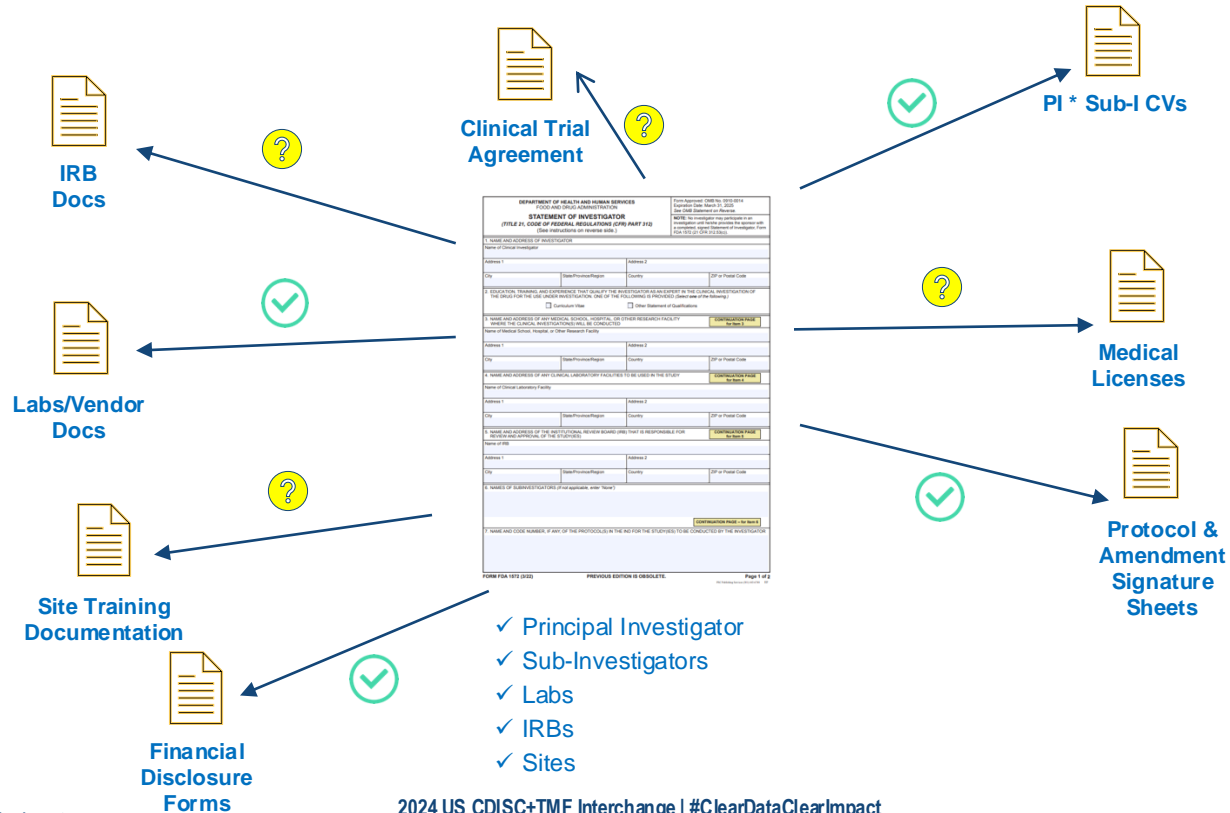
IRB Docs

?

Clinical Trial Agreement

?

PI * Sub-I CVs

DEPARTMENT OF HEALTH AND HUMAN SERVICES
FOOD AND DRUG ADMINISTRATION
STATEMENT OF INVESTIGATOR
(TITLE 21, CODE OF FEDERAL REGULATIONS (CFR) PART 312)
(See instructions on reverse side.)

Form Approved: OMB No. 0910-0014
Expiration Date: March 31, 2025
See OMB Statement on Reverse

NOTE: No investigator may participate in an investigation until he/she provides the sponsor with a completed, signed Statement of Investigator, Form FDA 1572 (21 CFR 312.53(c)).

1. NAME AND ADDRESS OF INVESTIGATOR

2. EDUCATION, TRAINING, AND EXPERIENCE THAT QUALIFY THE INVESTIGATOR AS AN EXPERT IN THE CLINICAL INVESTIGATION OF THE DRUG FOR THE USE UNDER INVESTIGATION. ONE OF THE FOLLOWING IS PROVIDED (Select one of the following.)

Curriculum Vitae
Other Statement of Qualifications

3. NAME AND ADDRESS OF ANY MEDICAL SCHOOL, HOSPITAL, OR OTHER RESEARCH FACILITY WHERE THE CLINICAL INVESTIGATION(S) WILL BE CONDUCTED

4. NAME AND ADDRESS OF ANY CLINICAL LABORATORY FACILITIES TO BE USED IN THE STUDY

5. NAME AND ADDRESS OF THE INSTITUTIONAL REVIEW BOARD (IRB) THAT IS RESPONSIBLE FOR REVIEW AND APPROVAL OF THE STUDY(IES)

6. NAMES OF SUBINVESTIGATORS (If not applicable, enter "None")

7. NAME AND CODE NUMBER, IF ANY, OF THE PROTOCOL(S) IN THE IND FOR THE STUDY(IES) TO BE CONDUCTED BY THE INVESTIGATOR

FORM FDA 1572 (3/22)
PREVIOUS EDITION IS OBSOLETE.
Page 1 of 2

?

Medical Licenses

Labs/Vendor Docs

?

Protocol & Amendment Signature Sheets

Site Training Documentation

Financial Disclosure Forms

✓ Principal Investigator
✓ Sub-Investigators
✓ Labs
✓ IRBs
✓ Sites

2024 US CDISC+TMF Interchange | #ClearDataClearImpact